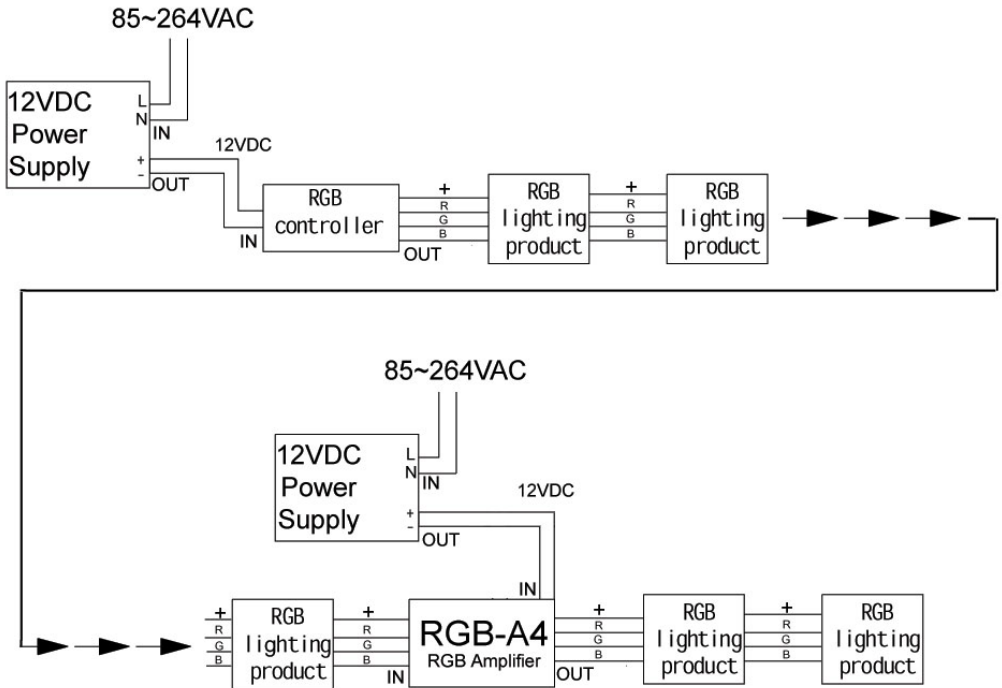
85~264VAC

12VDC Power Supply

L
N
IN
+
-
OUT

12VDC

RGB controller

IN

OUT

+
R
G
B

RGB lighting product

+
R
G
B

RGB lighting product

85~264VAC

12VDC Power Supply

L
N
IN
+
-
OUT

12VDC

IN

+
R
G
B

RGB lighting product

+
R
G
B

RGB-A4
RGB Amplifier

IN

OUT

+
R
G
B

RGB lighting product

+
R
G
B

RGB lighting product